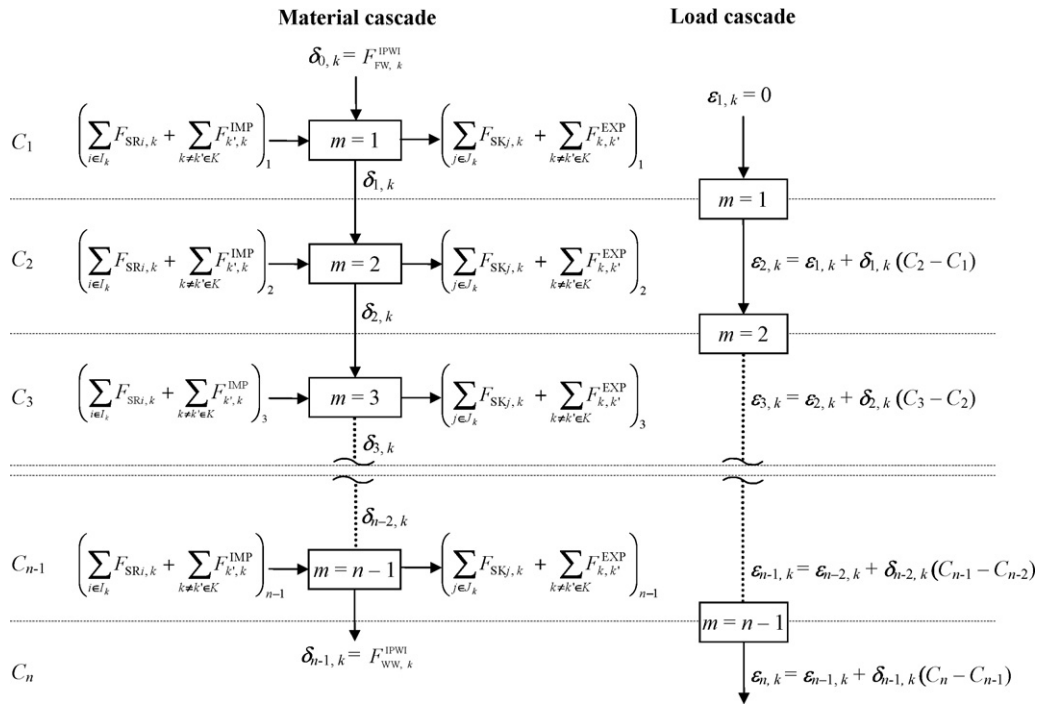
Material cascade

Load cascade

$\delta_{0,k} = F_{FW,k}^{IPWI}$

$\varepsilon_{1,k} = 0$

$C_1$ $\left(\sum_{i \in I_k} F_{SRi,k} + \sum_{k \neq k' \in K} F_{k',k}^{IMP}\right)_1$ $m = 1$ $\left(\sum_{j \in J_k} F_{SKj,k} + \sum_{k \neq k' \in K} F_{k,k'}^{EXP}\right)_1$

$\delta_{1,k}$

$m = 1$

$C_2$ $\left(\sum_{i \in I_k} F_{SRi,k} + \sum_{k \neq k' \in K} F_{k',k}^{IMP}\right)_2$ $m = 2$ $\left(\sum_{j \in J_k} F_{SKj,k} + \sum_{k \neq k' \in K} F_{k,k'}^{EXP}\right)_2$

$\varepsilon_{2,k} = \varepsilon_{1,k} + \delta_{1,k}(C_2 - C_1)$

$\delta_{2,k}$

$m = 2$

$C_3$ $\left(\sum_{i \in I_k} F_{SRi,k} + \sum_{k \neq k' \in K} F_{k',k}^{IMP}\right)_3$ $m = 3$ $\left(\sum_{j \in J_k} F_{SKj,k} + \sum_{k \neq k' \in K} F_{k,k'}^{EXP}\right)_3$

$\varepsilon_{3,k} = \varepsilon_{2,k} + \delta_{2,k}(C_3 - C_2)$

$\delta_{3,k}$

$\delta_{n-2,k}$

$C_{n-1}$ $\left(\sum_{i \in I_k} F_{SRi,k} + \sum_{k \neq k' \in K} F_{k',k}^{IMP}\right)_{n-1}$ $m = n-1$ $\left(\sum_{j \in J_k} F_{SKj,k} + \sum_{k \neq k' \in K} F_{k,k'}^{EXP}\right)_{n-1}$

$\varepsilon_{n-1,k} = \varepsilon_{n-2,k} + \delta_{n-2,k}(C_{n-1} - C_{n-2})$

$m = n-1$

$C_n$

$\delta_{n-1,k} = F_{WW,k}^{IPWI}$

$\varepsilon_{n,k} = \varepsilon_{n-1,k} + \delta_{n-1,k}(C_n - C_{n-1})$